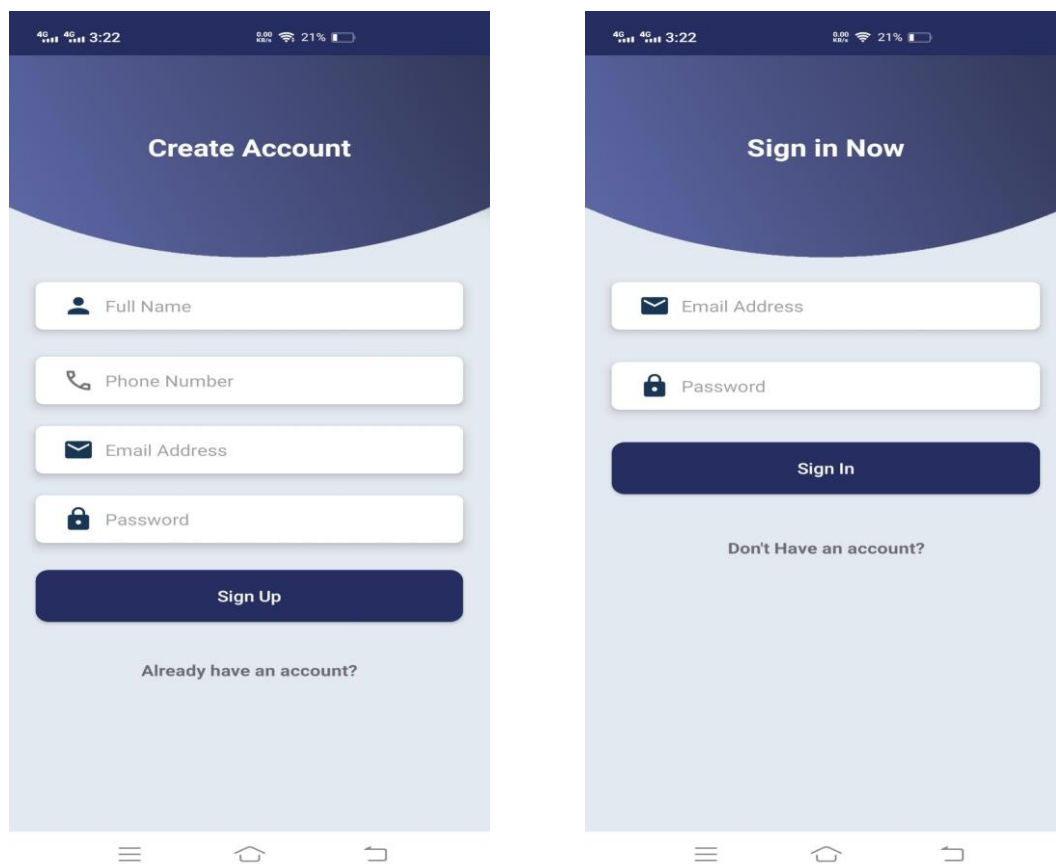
4G 4G 3:22 0.00 KB/s 21%

Create Account

Full Name

Phone Number

Email Address

Password

Sign Up

Already have an account?

4G 4G 3:22 0.00 KB/s 21%

Sign in Now

Email Address

Password

Sign In

Don't Have an account?